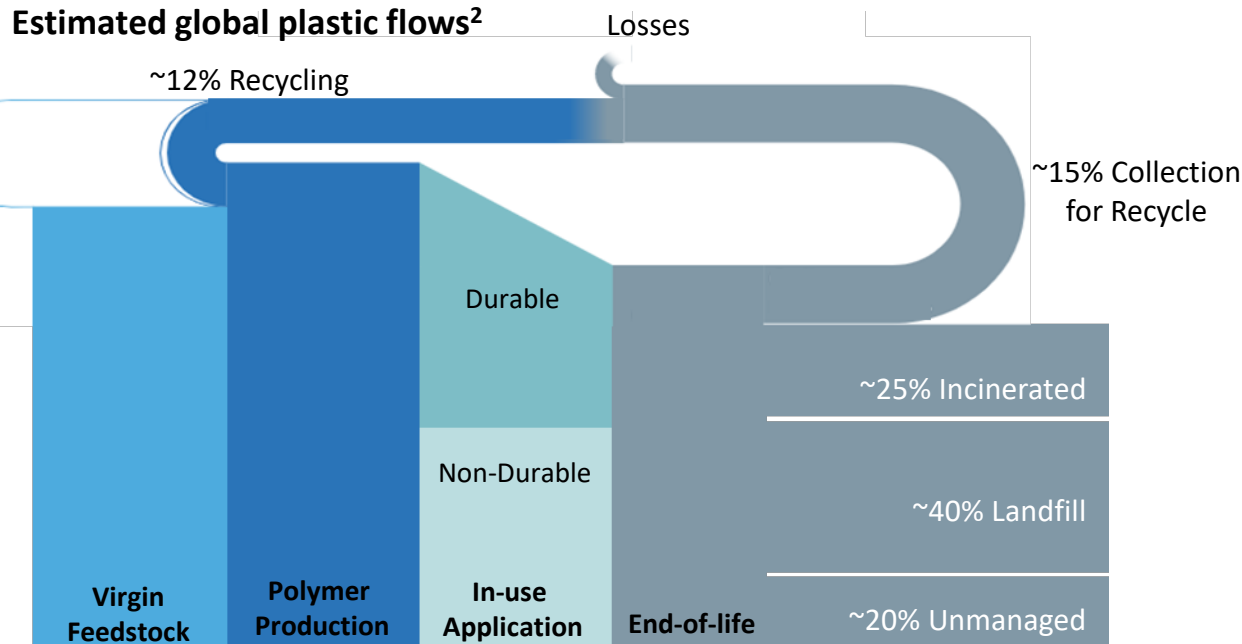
Estimated global plastic flows$^2$

Losses

~12% Recycling

~15% Collection for Recycle

Durable

Non-Durable

~25% Incinerated

~40% Landfill

~20% Unmanaged

Virgin Feedstock

Polymer Production

In-use Application

End-of-life